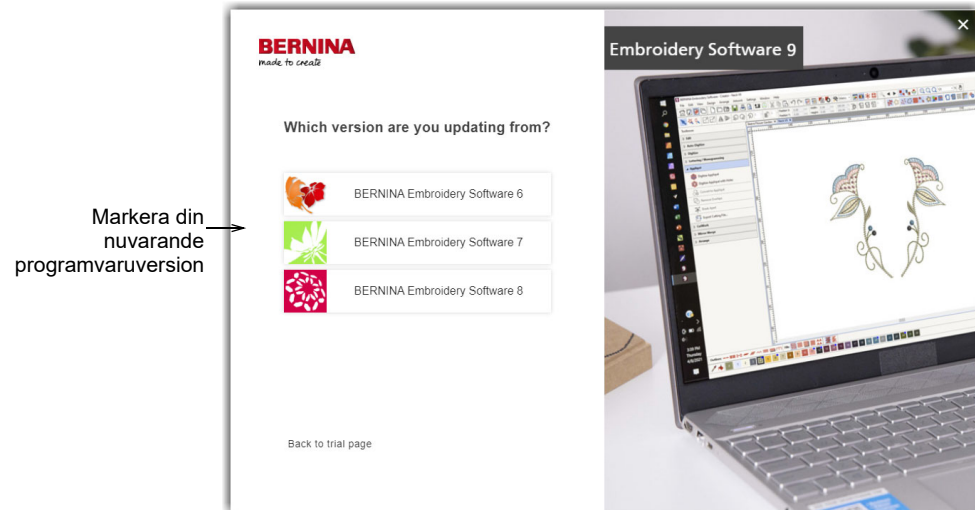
Markera din nuvarande programvaruversion

BERNINA
made to create

Which version are you updating from?

BERNINA Embroidery Software 6

BERNINA Embroidery Software 7

BERNINA Embroidery Software 8

Back to trial page

Embroidery Software 9

×